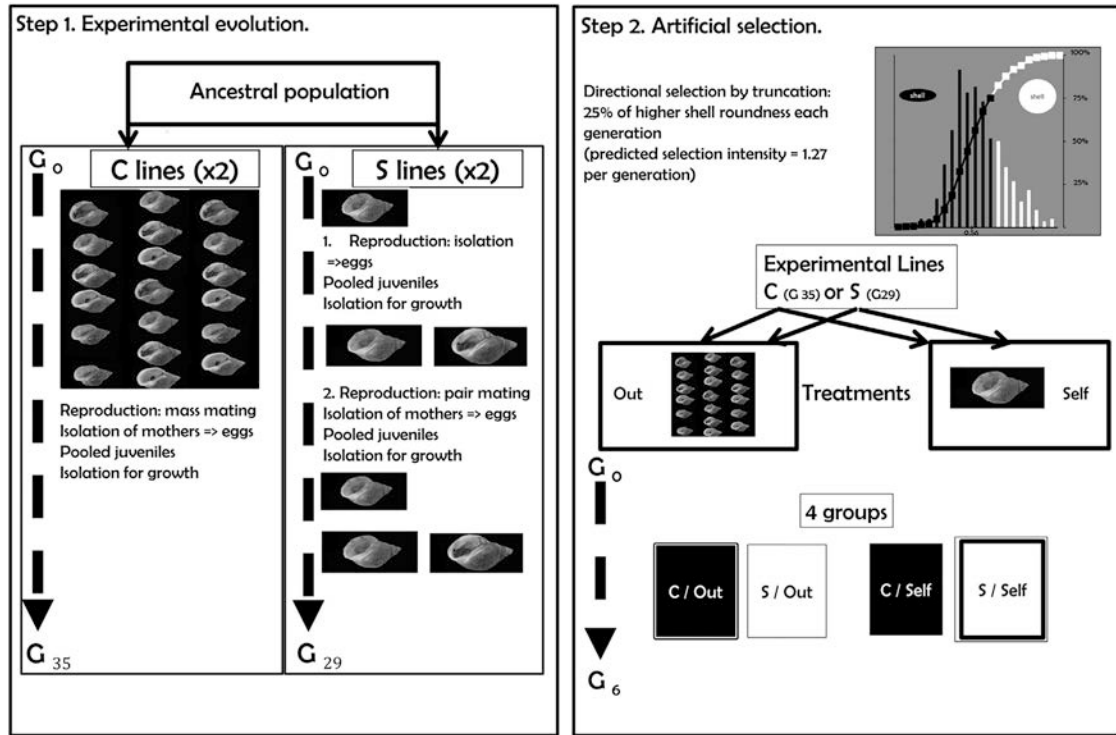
Step 1. Experimental evolution.

Ancestral population

$G_0$

C lines (x2)

Reproduction: mass mating
Isolation of mothers => eggs
Pooled juveniles
Isolation for growth

$G_{35}$

$G_0$

S lines (x2)

1. Reproduction: isolation =>eggs
Pooled juveniles
Isolation for growth

2. Reproduction: pair mating
Isolation of mothers => eggs
Pooled juveniles
Isolation for growth

$G_{29}$

Step 2. Artificial selection.

Directional selection by truncation: 25% of higher shell roundness each generation
(predicted selection intensity = 1.27 per generation)

shell

shell

100%

75%

50%

25%

0.56

Experimental Lines
C (G 35) or S (G29)

Out

Treatments

Self

$G_0$

4 groups

C / Out

S / Out

C / Self

S / Self

$G_6$